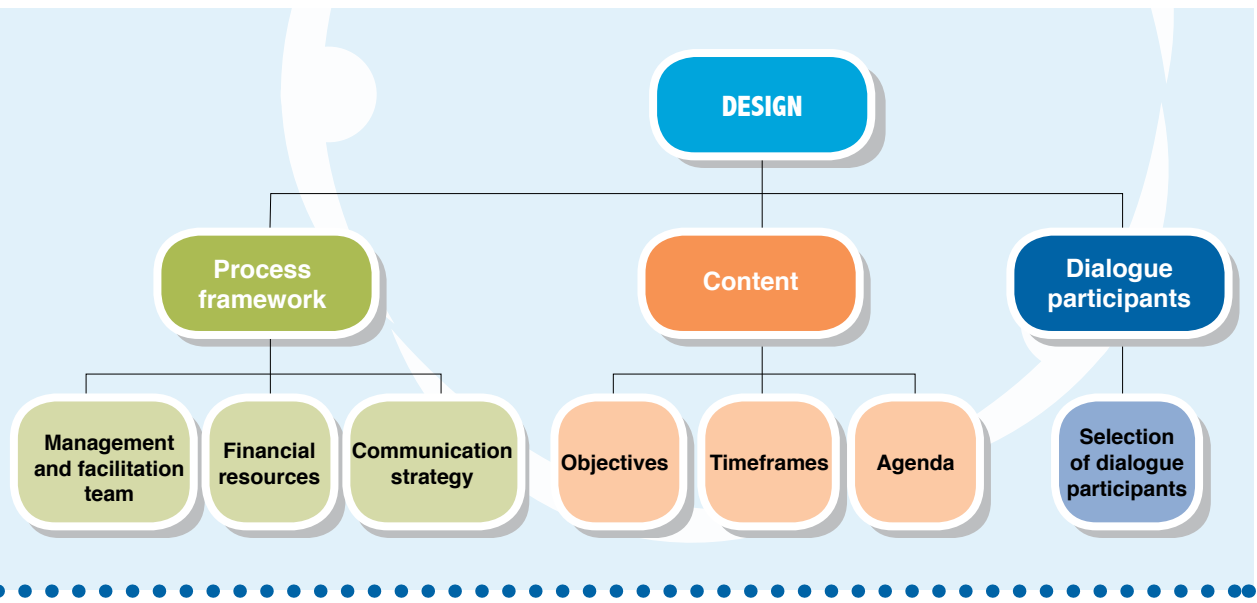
DESIGN

Process framework

Content

Dialogue participants

Management and facilitation team

Financial resources

Communication strategy

Objectives

Timeframes

Agenda

Selection of dialogue participants